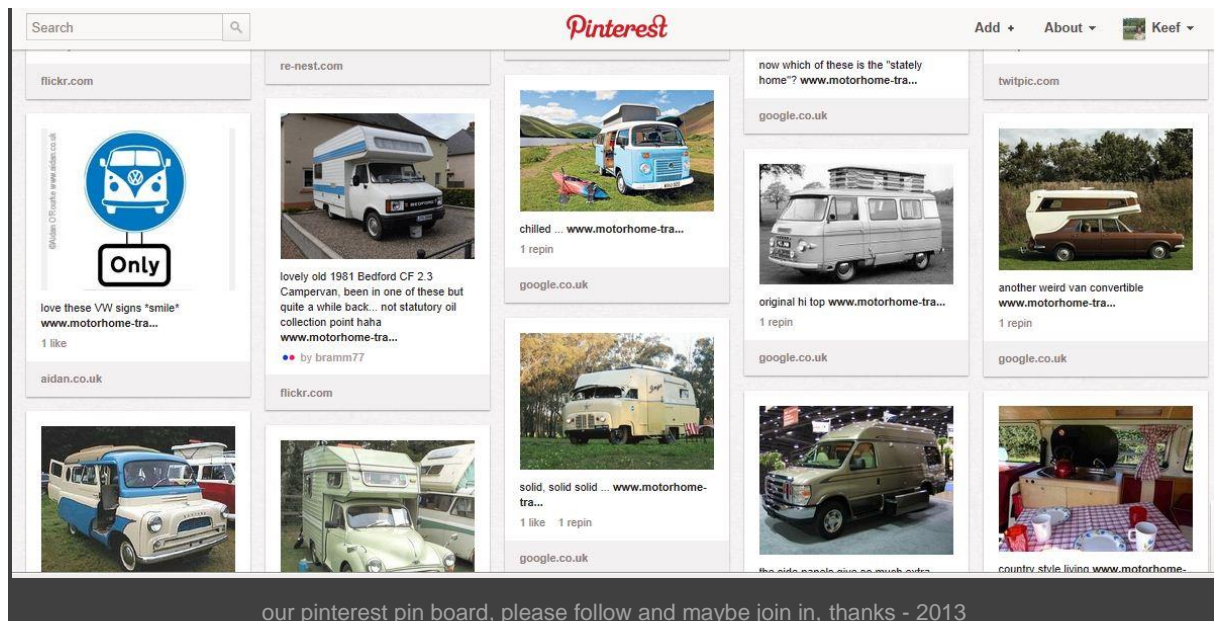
Search

Pinterest

Add + About ▾ Keef ▾

flickr.com

©Aidan O'Rourke www.aidan.co.uk

Only

love these VW signs *smile* www.motorhome-tra...

1 like

aidan.co.uk

re-nest.com

lovely old 1981 Bedford CF 2.3 Campervan, been in one of these but quite a while back... not statutory oil collection point haha www.motorhome-tra...

by bramm77

flickr.com

chilled ... www.motorhome-tra...

1 repin

google.co.uk

solid, solid solid ... www.motorhome-tra...

1 like 1 repin

google.co.uk

now which of these is the "stately home"? www.motorhome-tra...

google.co.uk

original hi top www.motorhome-tra...

1 repin

google.co.uk

the side panels give so much extra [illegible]

twitpic.com

another weird van convertible www.motorhome-tra...

1 repin

google.co.uk

country style living www.motorhome-

our pinterest pin board, please follow and maybe join in, thanks - 2013